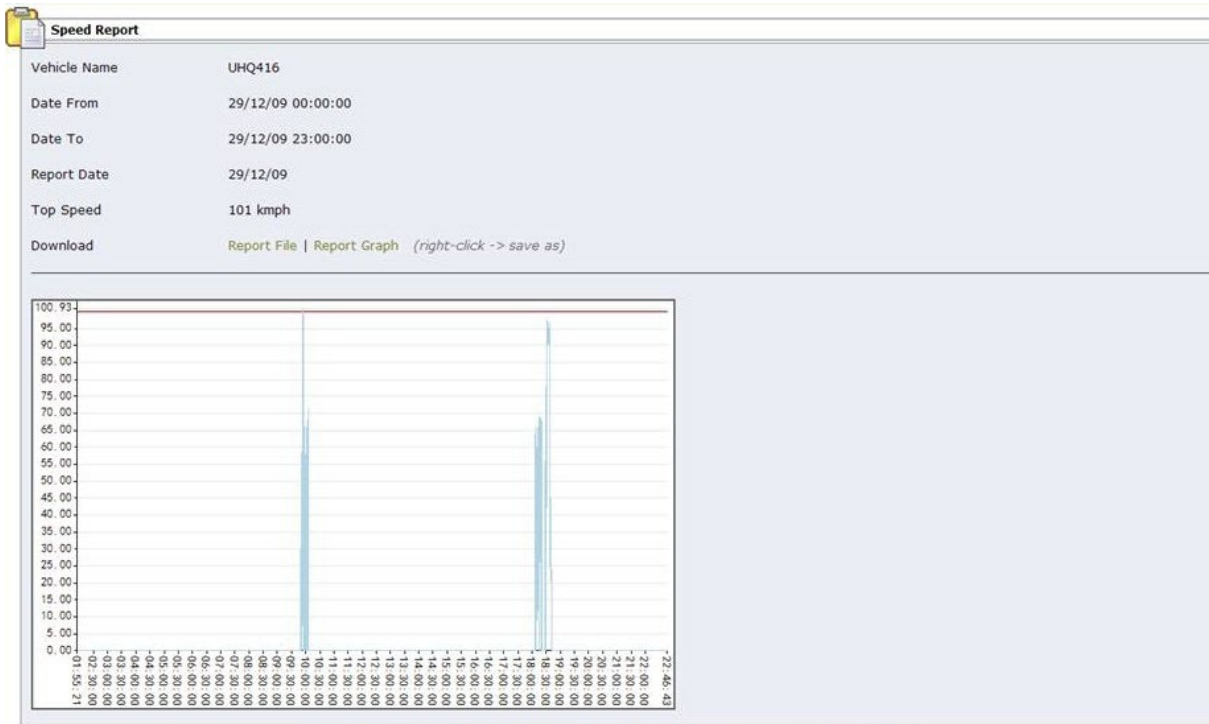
Speed Report

| | |
|---|---|
| Vehicle Name | UHQ416 |
| Date From | 29/12/09 00:00:00 |
| Date To | 29/12/09 23:00:00 |
| Report Date | 29/12/09 |
| Top Speed | 101 kmph |
| Download | Report File \| Report Graph *(right-click -> save as)* |

100.93
95.00
90.00
85.00
80.00
75.00
70.00
65.00
60.00
55.00
50.00
45.00
40.00
35.00
30.00
25.00
20.00
15.00
10.00
5.00
0.00

01:55:21
02:30:00
03:00:00
03:30:00
04:00:00
04:30:00
05:00:00
05:30:00
06:00:00
06:30:00
07:00:00
07:30:00
08:00:00
08:30:00
09:00:00
09:30:00
10:00:00
10:30:00
11:00:00
11:30:00
12:00:00
12:30:00
13:00:00
13:30:00
14:00:00
14:30:00
15:00:00
15:30:00
16:00:00
16:30:00
17:00:00
17:30:00
18:00:00
18:30:00
19:00:00
19:30:00
20:00:00
20:30:00
21:00:00
21:30:00
22:00:00
22:46:43